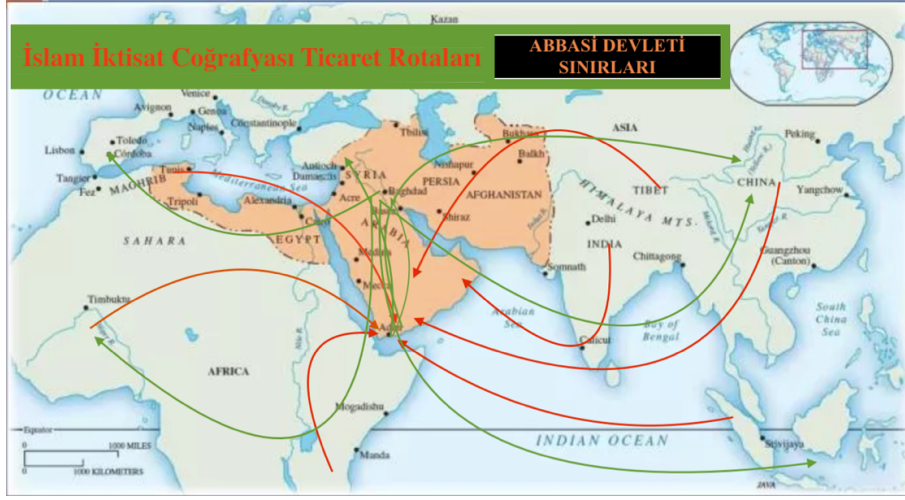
İslam İktisat Coğrafyası Ticaret Rotaları

ABBASİ DEVLETİ SINIRLARI

Kazan
OCEAN
Venice
Avignon
Genoa
Naples
Constantinople
Tbilisi
Bukhara
Balkh
ASIA
Peking
Lisbon
Toledo
Córdoba
Tunis
Antioch
Damascus
SYRIA
Nishapur
PERSIA
AFGHANISTAN
TIBET
CHINA
Tangier
Fez
MAGHRIB
Mediterranean Sea
Tripoli
Alexandria
Acre
Baghdad
Shiraz
HIMALAYA MTS.
Delhi
Yangchow
SAHARA
EGYPT
ARABIA
INDIA
Chittagong
Guangzhou (Canton)
Somnath
Mecca
Timbuktu
Arabian Sea
Aden
Bay of Bengal
South China Sea
Calicut
AFRICA
Mogadishu
Equator
1000 MILES
1000 KILOMETERS
INDIAN OCEAN
Srivijaya
Manda
JAVA